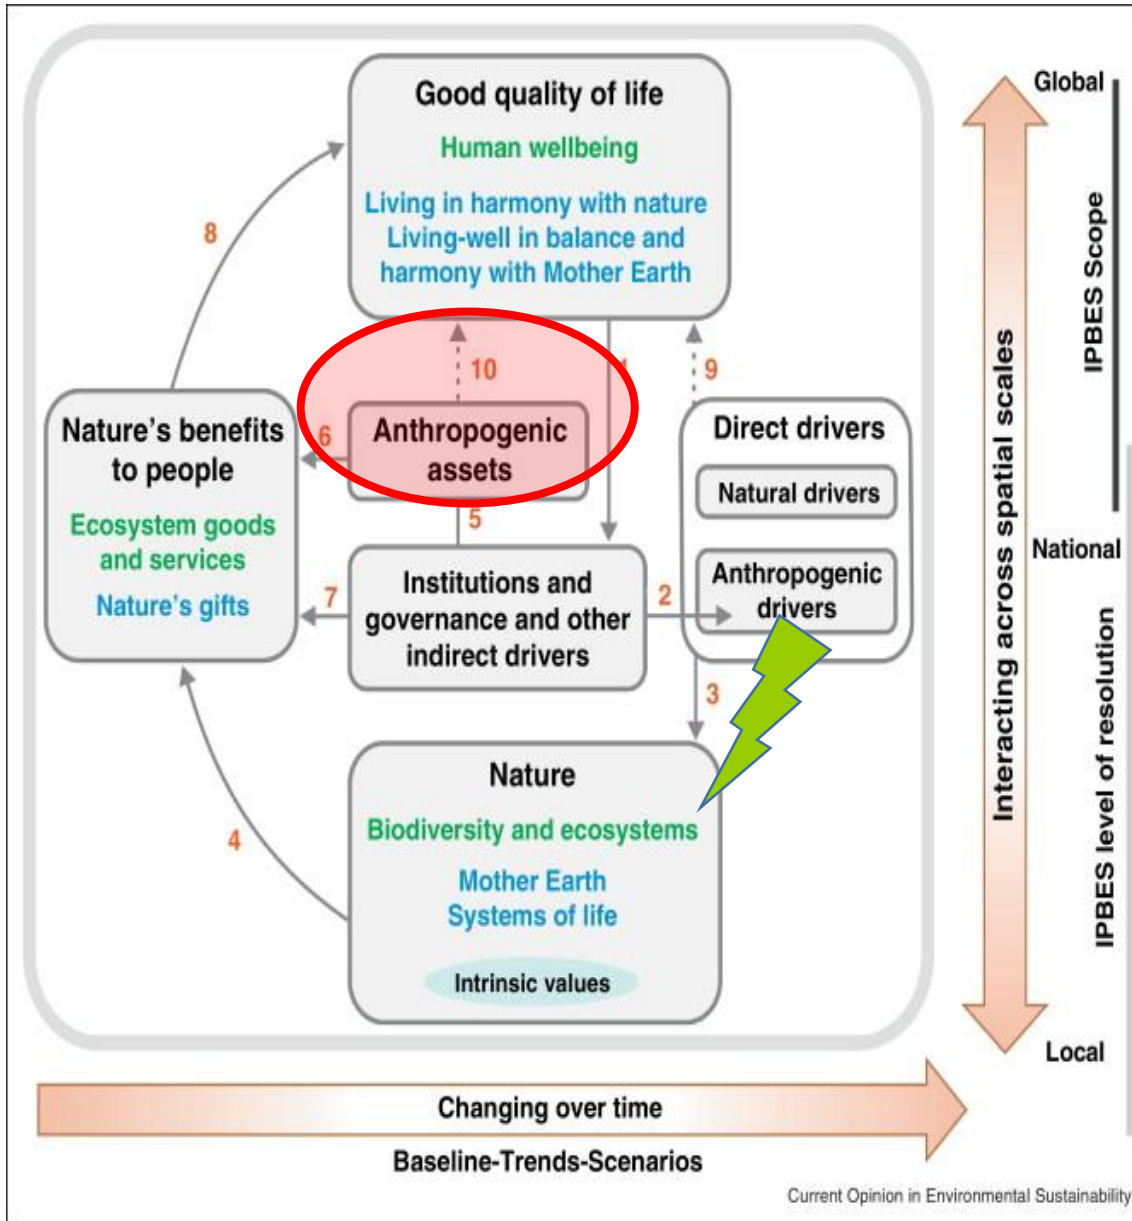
Good quality of life

Human wellbeing

Living in harmony with nature
Living-well in balance and harmony with Mother Earth

8

10

1

9

Nature's benefits to people

Ecosystem goods and services

Nature's gifts

6

Anthropogenic assets

Direct drivers

Natural drivers

5

Anthropogenic drivers

Institutions and governance and other indirect drivers

7

2

3

Nature

Biodiversity and ecosystems

Mother Earth
Systems of life

Intrinsic values

4

Global

IPBES Scope

Interacting across spatial scales

National

IPBES level of resolution

Local

Changing over time

Baseline-Trends-Scenarios

Current Opinion in Environmental Sustainability